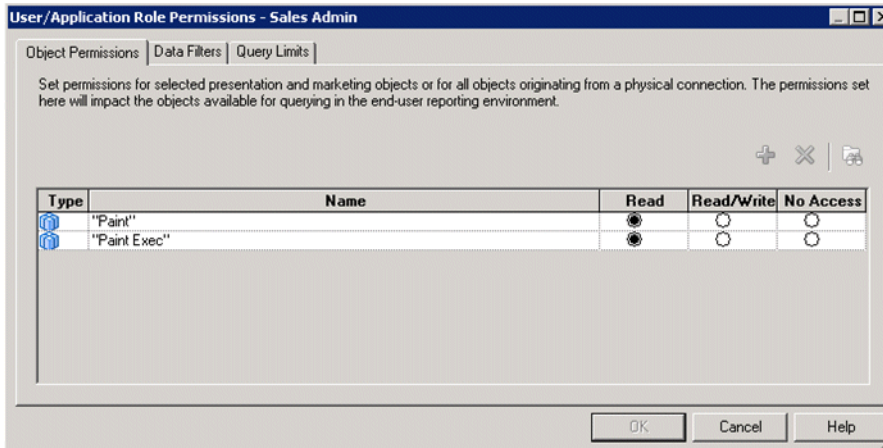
User/Application Role Permissions - Sales Admin

Object Permissions | Data Filters | Query Limits

Set permissions for selected presentation and marketing objects or for all objects originating from a physical connection. The permissions set here will impact the objects available for querying in the end-user reporting environment.

| Type | Name | Read | Read/Write | No Access |
|---|---|---|---|---|
| | "Paint" | ◉ | ○ | ○ |
| | "Paint Exec" | ◉ | ○ | ○ |

OK Cancel Help